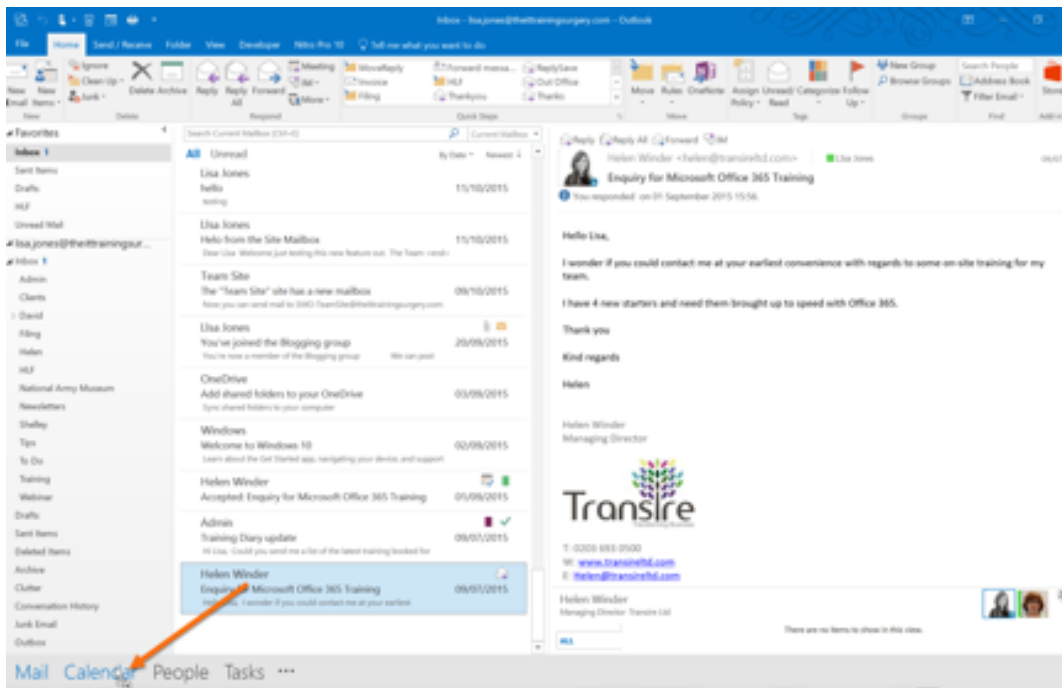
Inbox - lisa.jones@thetrainingsurgery.com - Outlook

File Home Send / Receive Folder View Developer Nitro Pro 10 Tell me what you want to do

Ignore Clean Up Junk New Email New Items Delete Archive Reply Reply All Forward Meeting IM More MoveReply Invoice Filing Forward messa... HLF Thankyou ReplySave Out Office Thanks Move Rules OneNote Assign Policy Unread/ Read Categorize Follow Up New Group Browse Groups Search People Address Book Filter Email Store

New Delete Respond Quick Steps Move Tags Groups Find

Favorites
Inbox 1
Sent Items
Drafts
HLF
Unread Mail
lisa.jones@thetrainingsur...
Inbox 1
Admin
Clients
David
Filing
Helen
HLF
National Army Museum
Newsletters
Shelley
Tips
To Do
Training
Webinar
Drafts
Sent Items
Deleted Items
Archive
Clutter
Conversation History
Junk Email
Outbox

Search Current Mailbox (Ctrl+E) Current Mailbox
All Unread By Date Newest

Lisa Jones
hello 11/10/2015
testing

Lisa Jones
Hello from the Site Mailbox 11/10/2015
Dear Lisa Welcome just testing this new feature out. The Team <end>

Team Site
The "Team Site" site has a new mailbox 09/10/2015
Now you can send mail to SMO-TeamSite@thetrainingsurgery.com

Lisa Jones
You've joined the Blogging group 20/09/2015
You're now a member of the Blogging group We can post

OneDrive
Add shared folders to your OneDrive 03/09/2015
Sync shared folders to your computer

Windows
Welcome to Windows 10 02/09/2015
Learn about the Get Started app, navigating your device, and support

Helen Winder
Accepted: Enquiry for Microsoft Office 365 Training 01/09/2015

Admin
Training Diary update 09/07/2015
Hi Lisa, Could you send me a list of the latest training booked for

Helen Winder
Enquiry for Microsoft Office 365 Training 09/07/2015
Hi Lisa, I wonder if you could contact me at your earliest

Reply Reply All Forward IM
Helen Winder <helen@transireltd.com> Lisa Jones
Enquiry for Microsoft Office 365 Training
You responded on 01 September 2015 15:56.

Hello Lisa,

I wonder if you could contact me at your earliest convenience with regards to some on site training for my team.

I have 4 new starters and need them brought up to speed with Office 365.

Thank you

Kind regards

Helen

Helen Winder
Managing Director

Transire

T: 0203 693 0500
W: www.transireltd.com
E: helen@transireltd.com

Helen Winder
Managing Director Transire Ltd

There are no items to show in this view.

Mail Calendar People Tasks •••